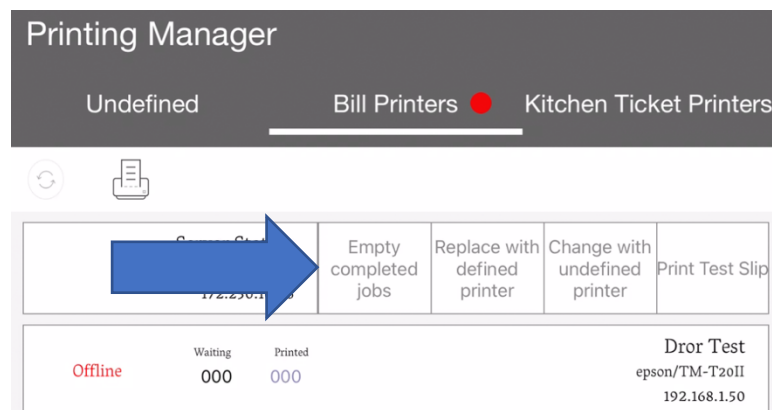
Printing Manager

Undefined
Bill Printers
Kitchen Ticket Printers

| Server St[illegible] 172.230.1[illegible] | Empty completed jobs | Replace with defined printer | Change with undefined printer | Print Test Slip |
|---|---|---|---|---|

Offline
Waiting 000
Printed 000
Dror Test
epson/TM-T20II
192.168.1.50